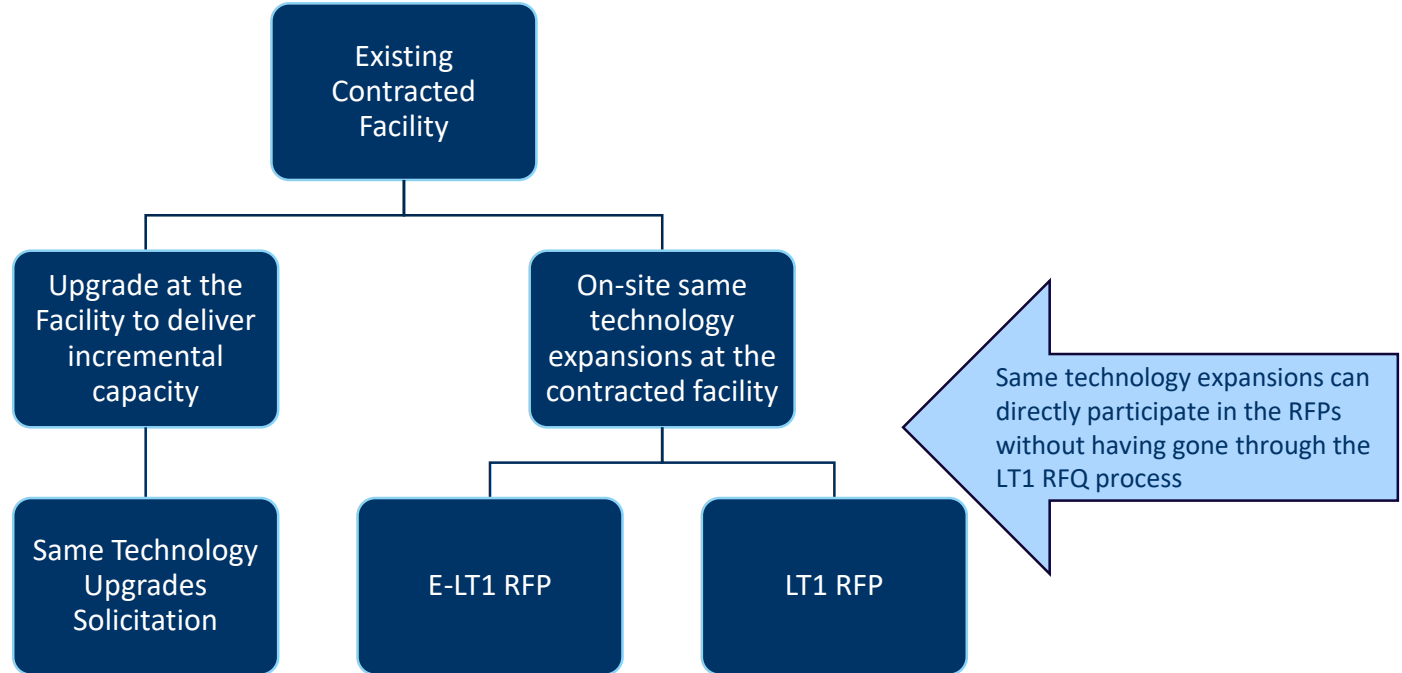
Existing Contracted Facility

Upgrade at the Facility to deliver incremental capacity

On-site same technology expansions at the contracted facility

Same technology expansions can directly participate in the RFPs without having gone through the LT1 RFQ process

Same Technology Upgrades Solicitation

E-LT1 RFP

LT1 RFP